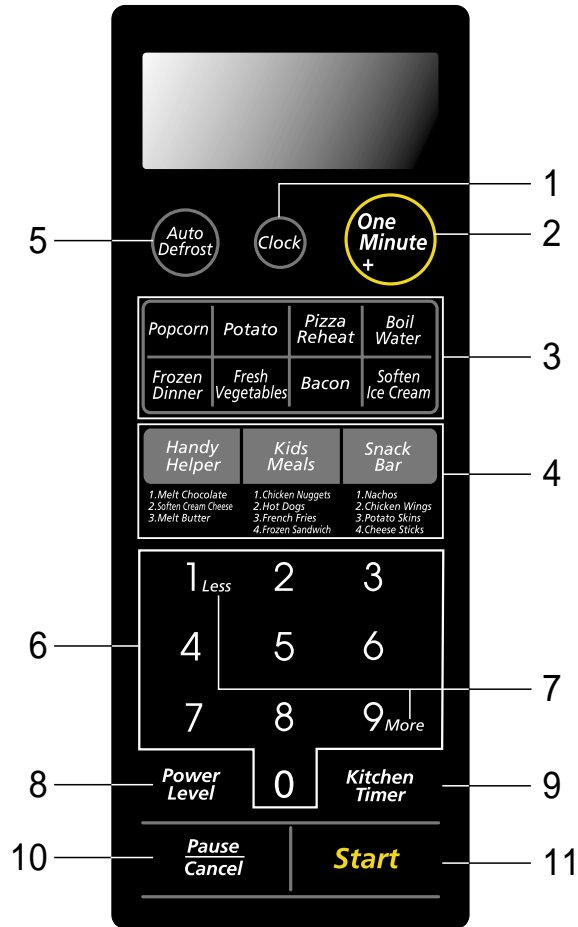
1

5 Auto Defrost

Clock

One Minute +

2

| Popcorn | Potato | Pizza Reheat | Boil Water |
|---|---|---|---|
| Frozen Dinner | Fresh Vegetables | Bacon | Soften Ice Cream |

3

| Handy Helper | Kids Meals | Snack Bar |
|---|---|---|
| 1.Melt Chocolate 2.Soften Cream Cheese 3.Melt Butter | 1.Chicken Nuggets 2.Hot Dogs 3.French Fries 4.Frozen Sandwich | 1.Nachos 2.Chicken Wings 3.Potato Skins 4.Cheese Sticks |

4

6

1 Less 2 3

4 5 6

7

7 8 9 More

8 Power Level

0

Kitchen Timer 9

10 Pause Cancel

Start 11